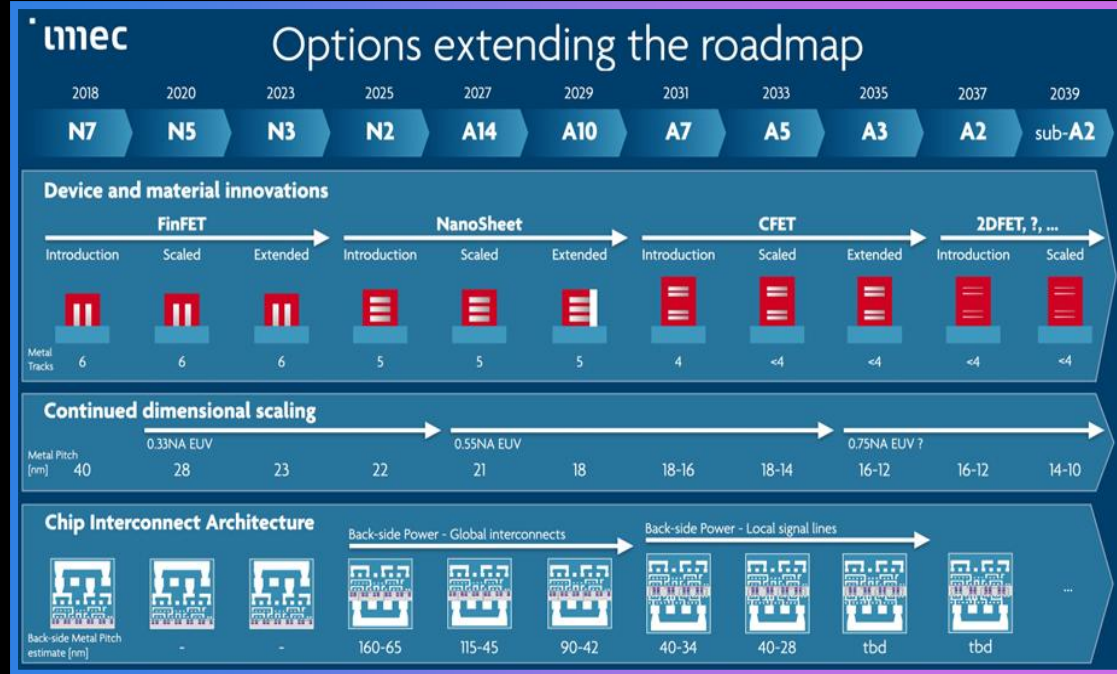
imec

Options extending the roadmap

| 2018 | 2020 | 2023 | 2025 | 2027 | 2029 | 2031 | 2033 | 2035 | 2037 | 2039 |
|---|---|---|---|---|---|---|---|---|---|---|
| N7 | N5 | N3 | N2 | A14 | A10 | A7 | A5 | A3 | A2 | sub-A2 |

Device and material innovations

FinFET
Introduction Scaled Extended

NanoSheet
Introduction Scaled Extended

CFET
Introduction Scaled Extended

2DFET, ?, ...
Introduction Scaled

Metal Tracks 6 6 6 5 5 5 4 <4 <4 <4 <4

Continued dimensional scaling

0.33NA EUV
0.55NA EUV
0.75NA EUV ?

Metal Pitch [nm] 40 28 23 22 21 18 18-16 18-14 16-12 16-12 14-10

Chip Interconnect Architecture

Back-side Power - Global interconnects
Back-side Power - Local signal lines

Back-side Metal Pitch estimate [nm] - - 160-65 115-45 90-42 40-34 40-28 tbd tbd ...